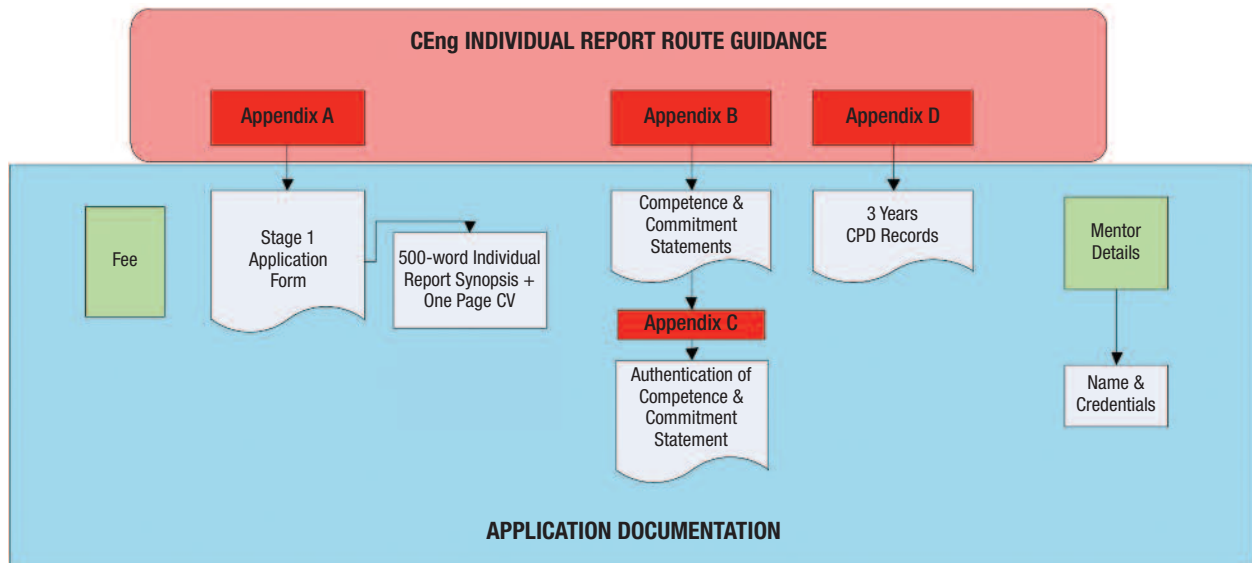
CEng INDIVIDUAL REPORT ROUTE GUIDANCE

Appendix A

Appendix B

Appendix D

Fee

Stage 1 Application Form

500-word Individual Report Synopsis + One Page CV

Competence & Commitment Statements

Appendix C

Authentication of Competence & Commitment Statement

3 Years CPD Records

Mentor Details

Name & Credentials

APPLICATION DOCUMENTATION